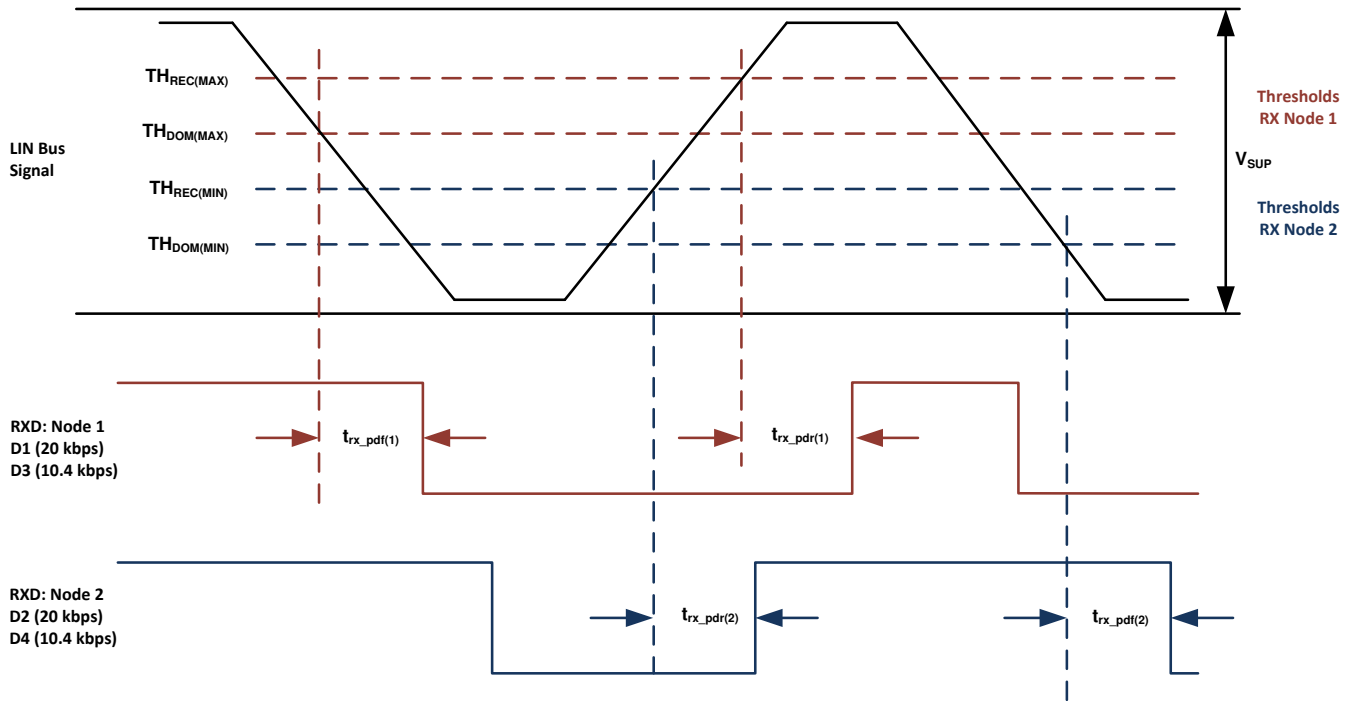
LIN Bus Signal

$TH_{REC(MAX)}$

$TH_{DOM(MAX)}$

$TH_{REC(MIN)}$

$TH_{DOM(MIN)}$

Thresholds RX Node 1

$V_{SUP}$

Thresholds RX Node 2

RXD: Node 1
D1 (20 kbps)
D3 (10.4 kbps)

$t_{rx\_pdf(1)}$

$t_{rx\_pdr(1)}$

RXD: Node 2
D2 (20 kbps)
D4 (10.4 kbps)

$t_{rx\_pdr(2)}$

$t_{rx\_pdf(2)}$